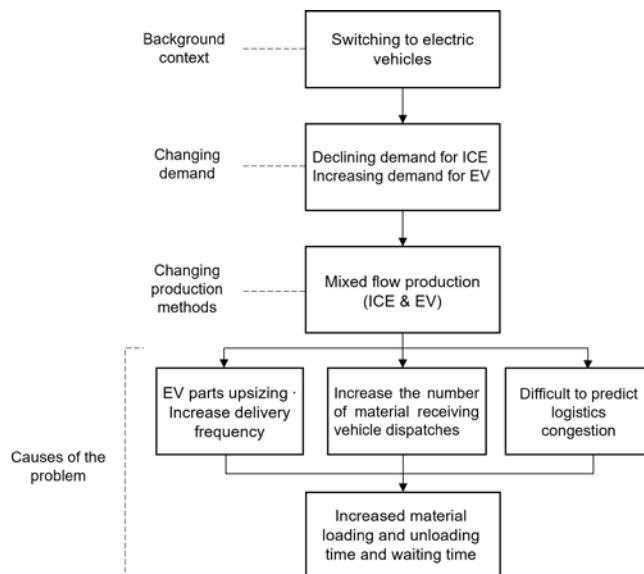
Background context

Switching to electric vehicles

Changing demand

Declining demand for ICE
Increasing demand for EV

Changing production methods

Mixed flow production (ICE & EV)

EV parts upsizing · Increase delivery frequency

Increase the number of material receiving vehicle dispatches

Difficult to predict logistics congestion

Causes of the problem

Increased material loading and unloading time and waiting time